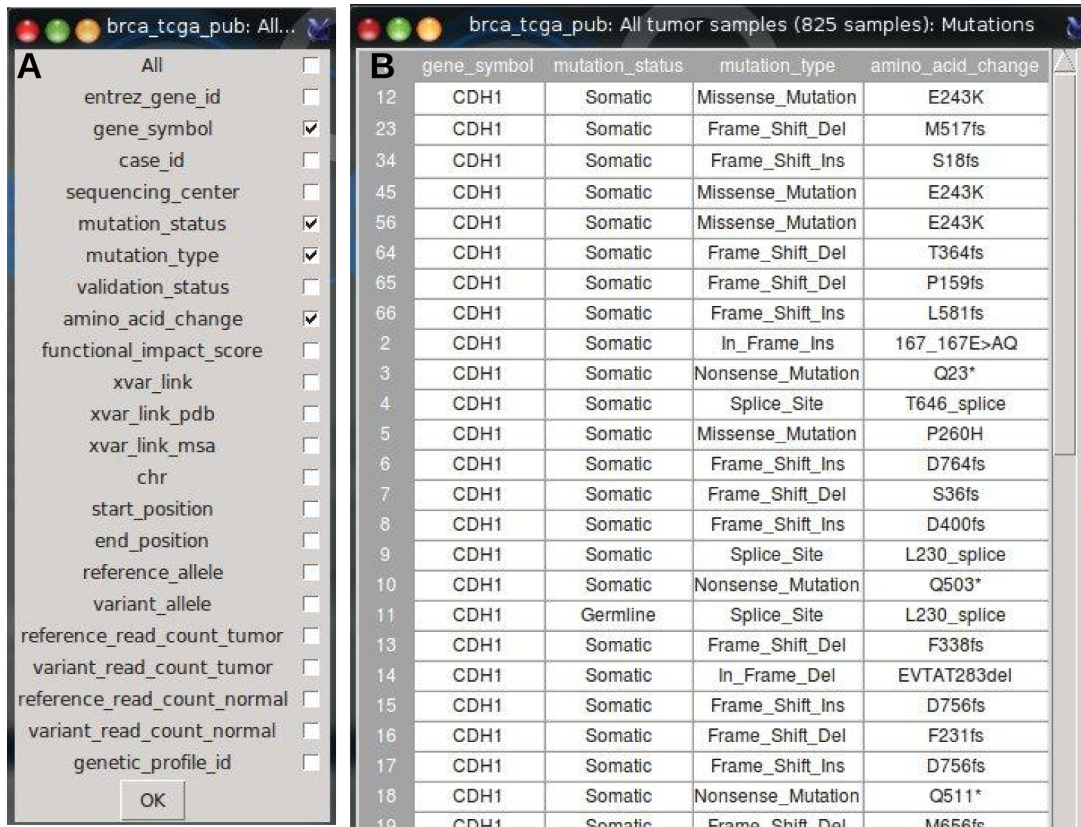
brca_tcga_pub: All...

A

All
entrez_gene_id
gene_symbol
case_id
sequencing_center
mutation_status
mutation_type
validation_status
amino_acid_change
functional_impact_score
xvar_link
xvar_link_pdb
xvar_link_msa
chr
start_position
end_position
reference_allele
variant_allele
reference_read_count_tumor
variant_read_count_tumor
reference_read_count_normal
variant_read_count_normal
genetic_profile_id

OK

brca_tcga_pub: All tumor samples (825 samples): Mutations

B

| | gene_symbol | mutation_status | mutation_type | amino_acid_change |
|---|---|---|---|---|
| 12 | CDH1 | Somatic | Missense_Mutation | E243K |
| 23 | CDH1 | Somatic | Frame_Shift_Del | M517fs |
| 34 | CDH1 | Somatic | Frame_Shift_Ins | S18fs |
| 45 | CDH1 | Somatic | Missense_Mutation | E243K |
| 56 | CDH1 | Somatic | Missense_Mutation | E243K |
| 64 | CDH1 | Somatic | Frame_Shift_Del | T364fs |
| 65 | CDH1 | Somatic | Frame_Shift_Del | P159fs |
| 66 | CDH1 | Somatic | Frame_Shift_Ins | L581fs |
| 2 | CDH1 | Somatic | In_Frame_Ins | 167_167E>AQ |
| 3 | CDH1 | Somatic | Nonsense_Mutation | Q23* |
| 4 | CDH1 | Somatic | Splice_Site | T646_splice |
| 5 | CDH1 | Somatic | Missense_Mutation | P260H |
| 6 | CDH1 | Somatic | Frame_Shift_Ins | D764fs |
| 7 | CDH1 | Somatic | Frame_Shift_Del | S36fs |
| 8 | CDH1 | Somatic | Frame_Shift_Ins | D400fs |
| 9 | CDH1 | Somatic | Splice_Site | L230_splice |
| 10 | CDH1 | Somatic | Nonsense_Mutation | Q503* |
| 11 | CDH1 | Germline | Splice_Site | L230_splice |
| 13 | CDH1 | Somatic | Frame_Shift_Del | F338fs |
| 14 | CDH1 | Somatic | In_Frame_Del | EVTAT283del |
| 15 | CDH1 | Somatic | Frame_Shift_Ins | D756fs |
| 16 | CDH1 | Somatic | Frame_Shift_Del | F231fs |
| 17 | CDH1 | Somatic | Frame_Shift_Ins | D756fs |
| 18 | CDH1 | Somatic | Nonsense_Mutation | Q511* |
| 19 | CDH1 | Somatic | Frame_Shift_Del | M656fs |